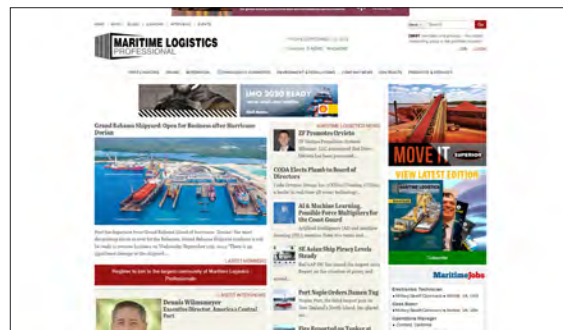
MARITIME LOGISTICS PROFESSIONAL

IMO 2020 READY

Grand Bahama Shipyard: Open for Business after Hurricane Dorian

Register to join to the largest community of Maritime Logistics Professionals

LATEST INTERVIEWS

Dennis Wilmsmeyer
Executive Director, America's Central Port

MARITIME LOGISTICS NEWS

ZF Promotes Orvieto

CODA Elects Plumb to Board of Directors

AI & Machine Learning, Possible Force Multipliers for the Coast Guard

SE Asian Ship Piracy Levels Steady

Port Napier Orders Damen Tug

MOVE IT

VIEW LATEST EDITION

Subscribe

MaritimeJobs